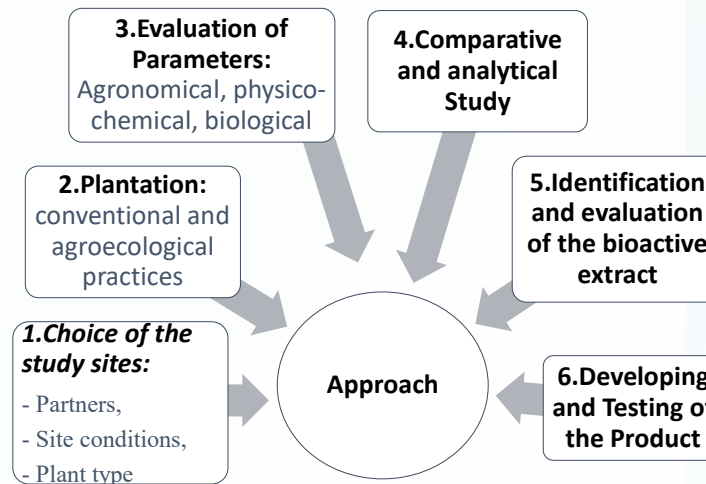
3.Evaluation of Parameters: Agronomical, physico-chemical, biological

4.Comparative and analytical Study

2.Plantation: conventional and agroecological practices

5.Identification and evaluation of the bioactive extract

1.Choice of the study sites:
- Partners,
- Site conditions,
- Plant type

Approach

6.Developing and Testing of the Product